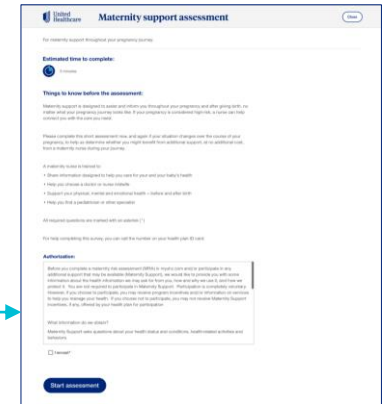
United Healthcare

Maternity support assessment

Close

For maternity support throughout your pregnancy journey.

Estimated time to complete:

5 minutes

Things to know before the assessment:

Maternity support is designed to assist and inform you throughout your pregnancy and after giving birth, no matter what your pregnancy journey looks like. If your pregnancy is considered high risk, a nurse can help connect you with the care you need.

Please complete this short assessment now and again if your situation changes over the course of your pregnancy, to help us determine whether you might benefit from additional support, at no additional cost, from a maternity nurse during your journey.

A maternity nurse is trained to:

• Share information designed to help you care for your and your baby's health
• Help you choose a doctor or nurse midwife
• Support your physical, mental and emotional health — before and after birth
• Help you find a pediatrician or other specialist

All required questions are marked with an asterisk (*)

For help completing this survey, you can call the number on your health plan ID card.

Authorization

Before you complete a maternity risk assessment (MRA) or in case you wish to participate in any additional support that may be available (Maternity Support), we would like to provide you with some information about the health information we may ask for from you, how and who we use it, and how we protect it. You are not required to participate in Maternity Support. Participation is completely voluntary. However, if you choose to participate, you may receive program incentives and/or information on services to help your manage your health. If you choose not to participate, you may not receive Maternity Support incentives, if any, offered by your health plan for participation.

What information do we obtain?

Maternity Support asks questions about your health status and conditions, health-related activities and behaviors

I accept*

Start assessment